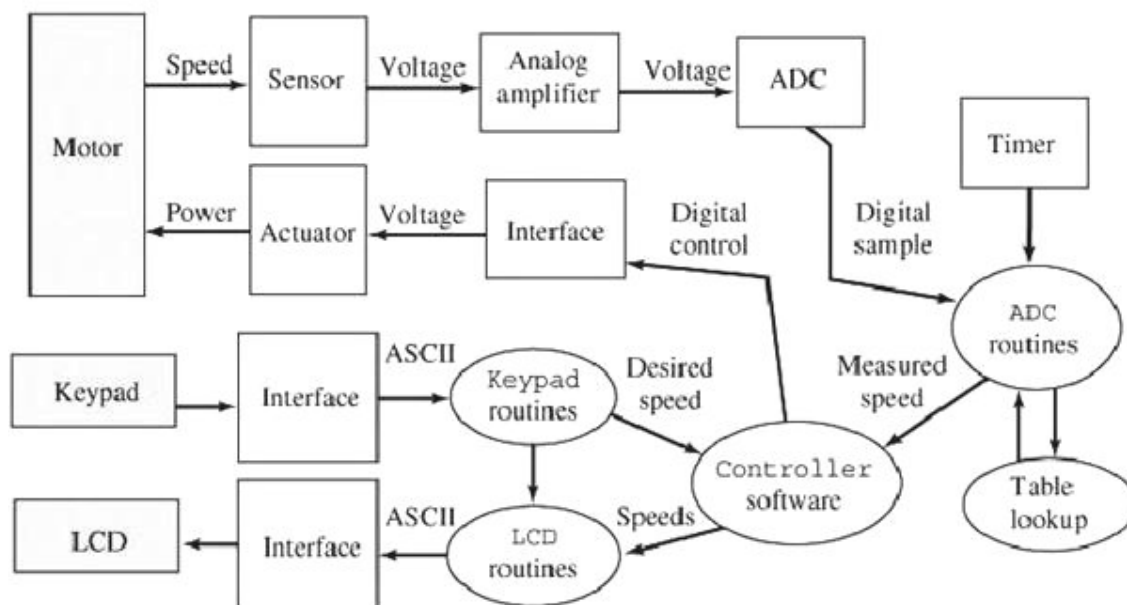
Motor

Speed

Sensor

Voltage

Analog amplifier

Voltage

ADC

Timer

Power

Actuator

Voltage

Interface

Digital control

Digital sample

ADC routines

Keypad

Interface

ASCII

Keypad routines

Desired speed

Measured speed

Controller software

Table lookup

LCD

Interface

ASCII

LCD routines

Speeds